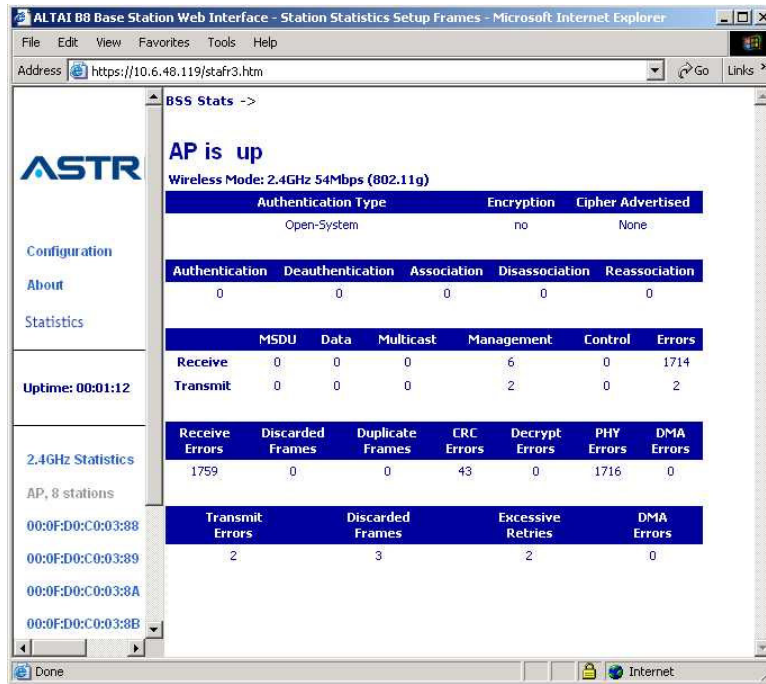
ALTAI B8 Base Station Web Interface - Station Statistics Setup Frames - Microsoft Internet Explorer

File Edit View Favorites Tools Help

Address https://10.6.48.119/stafr3.htm Go Links

ASTR

Configuration

About

Statistics

Uptime: 00:01:12

2.4GHz Statistics

AP, 8 stations

00:0F:D0:C0:03:88

00:0F:D0:C0:03:89

00:0F:D0:C0:03:8A

00:0F:D0:C0:03:8B

BSS Stats ->

AP is up

Wireless Mode: 2.4GHz 54Mbps (802.11g)

| Authentication Type | Encryption | Cipher Advertised |
|---|---|---|
| Open-System | no | None |

| Authentication | Deauthentication | Association | Disassociation | Reassociation |
|---|---|---|---|---|
| 0 | 0 | 0 | 0 | 0 |

| | MSDU | Data | Multicast | Management | Control | Errors |
|---|---|---|---|---|---|---|
| Receive | 0 | 0 | 0 | 6 | 0 | 1714 |
| Transmit | 0 | 0 | 0 | 2 | 0 | 2 |

| Receive Errors | Discarded Frames | Duplicate Frames | CRC Errors | Decrypt Errors | PHY Errors | DMA Errors |
|---|---|---|---|---|---|---|
| 1759 | 0 | 0 | 43 | 0 | 1716 | 0 |

| Transmit Errors | Discarded Frames | Excessive Retries | DMA Errors |
|---|---|---|---|
| 2 | 3 | 2 | 0 |

Done Internet